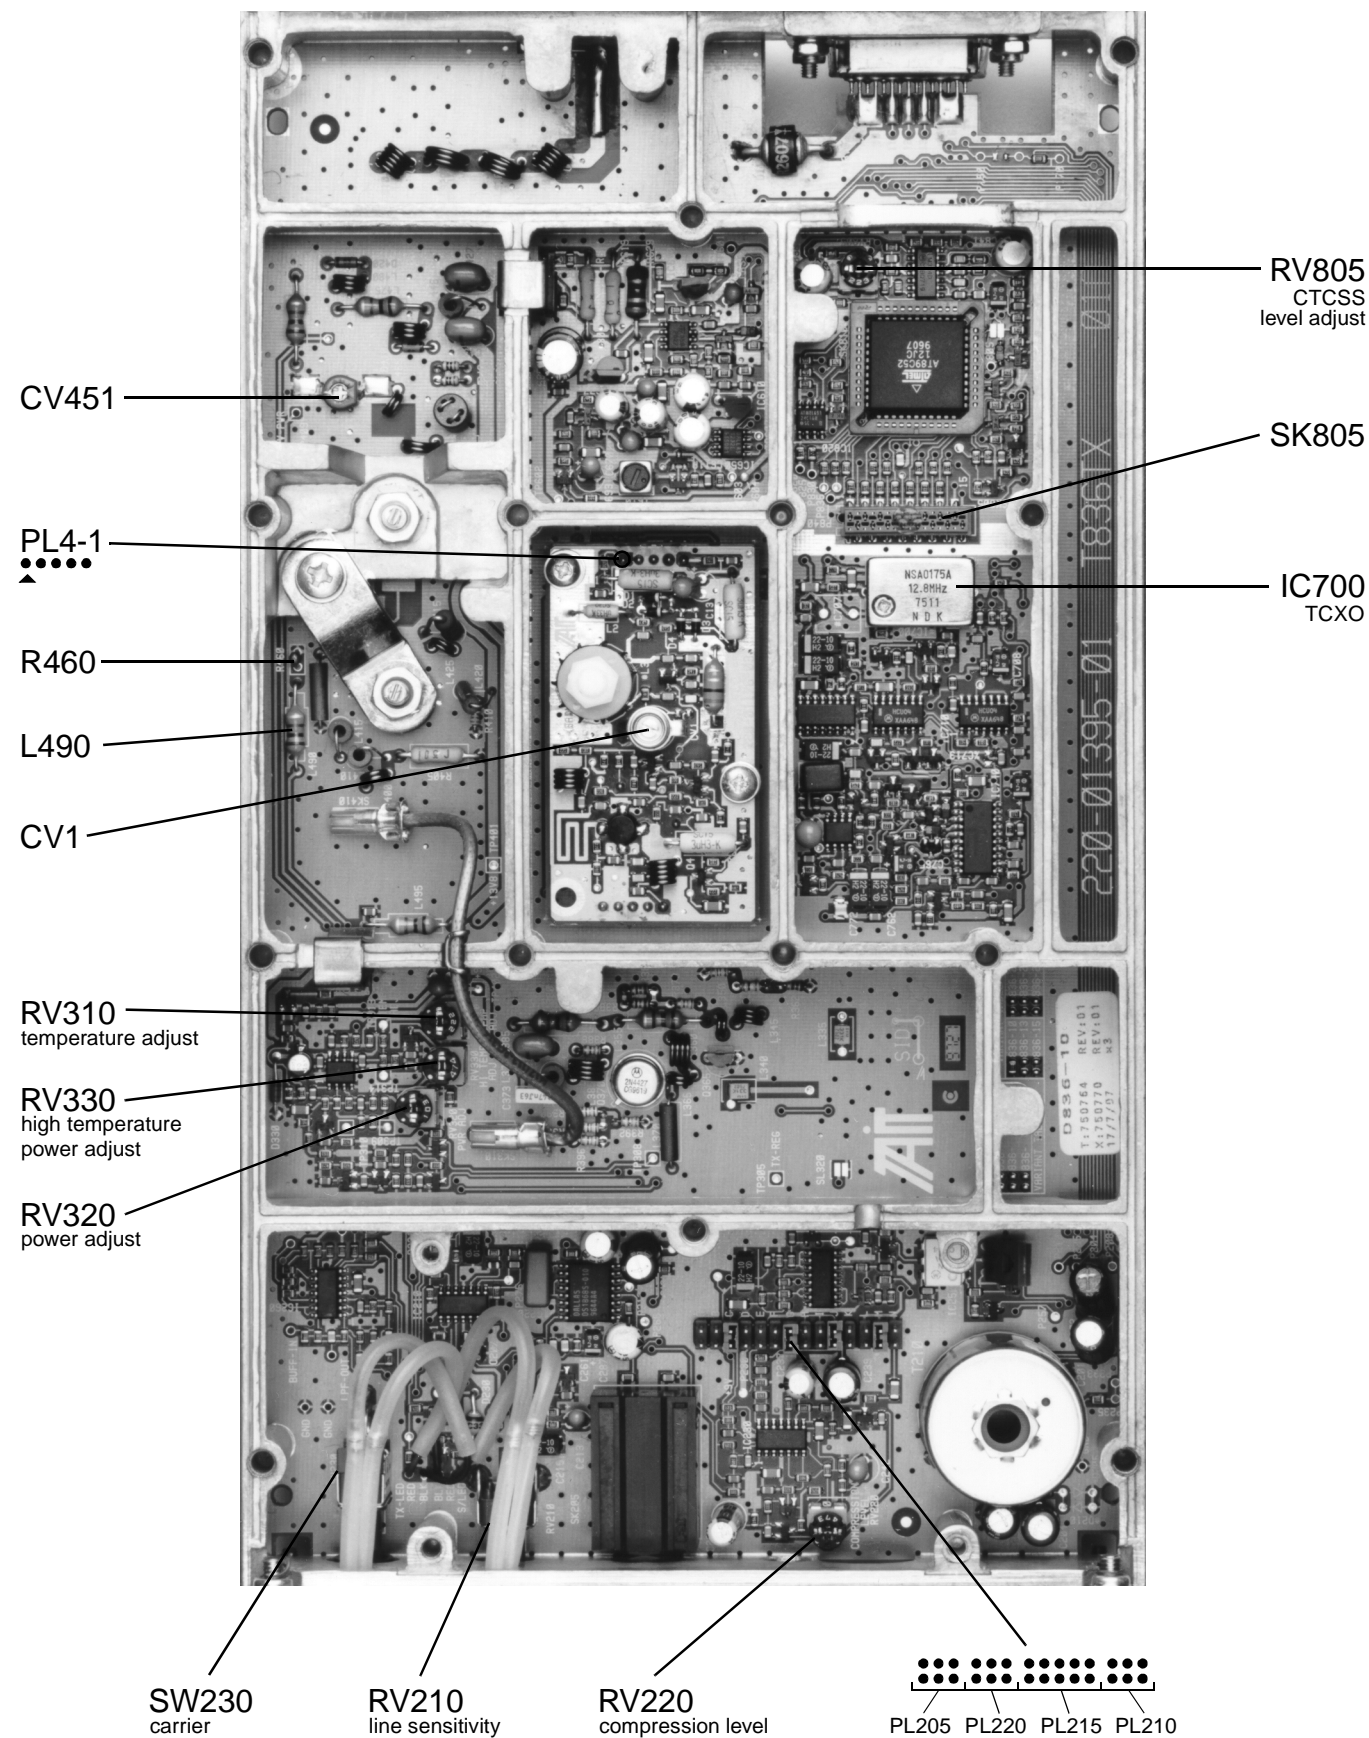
RV805
CTCSS
level adjust

CV451

SK805

PL4-1

IC700
TCXO

R460

L490

CV1

RV310
temperature adjust

RV330
high temperature
power adjust

RV320
power adjust

SW230
carrier

RV210
line sensitivity

RV220
compression level

PL205 PL220 PL215 PL210

NSA0175A
12.8MHz
7511
N D K

220-01395-01 T836 TX

D836-10
T:750764 REV:01
X:750770 REV:01
17/7/97